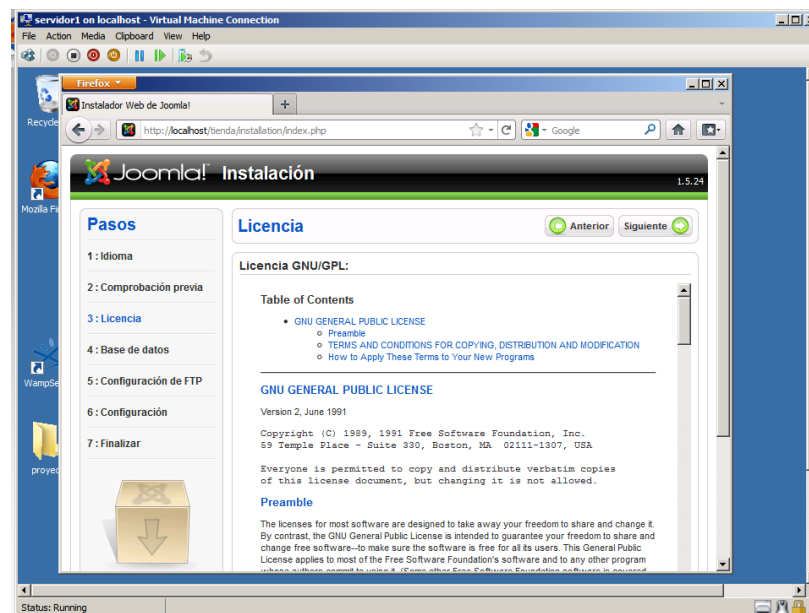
servidor1 on localhost - Virtual Machine Connection
File Action Media Clipboard View Help

Recycle
Mozilla Fi
WampSe
proye

Firefox
Instalador Web de Joomla!
http://localhost/tienda/installation/index.php
Google

Joomla! Instalación
1.5.24

Pasos
1 : Idioma
2 : Comprobación previa
3 : Licencia
4 : Base de datos
5 : Configuración de FTP
6 : Configuración
7 : Finalizar

Licencia
Anterior
Siguiente

Licencia GNU/GPL:

Table of Contents
• GNU GENERAL PUBLIC LICENSE
○ Preamble
○ TERMS AND CONDITIONS FOR COPYING, DISTRIBUTION AND MODIFICATION
○ How to Apply These Terms to Your New Programs

GNU GENERAL PUBLIC LICENSE
Version 2, June 1991

Copyright (C) 1989, 1991 Free Software Foundation, Inc.
59 Temple Place - Suite 330, Boston, MA 02111-1307, USA

Everyone is permitted to copy and distribute verbatim copies of this license document, but changing it is not allowed.

Preamble
The licenses for most software are designed to take away your freedom to share and change it. By contrast, the GNU General Public License is intended to guarantee your freedom to share and change free software--to make sure the software is free for all its users. This General Public License applies to most of the Free Software Foundation's software and to any other program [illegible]

Status: Running